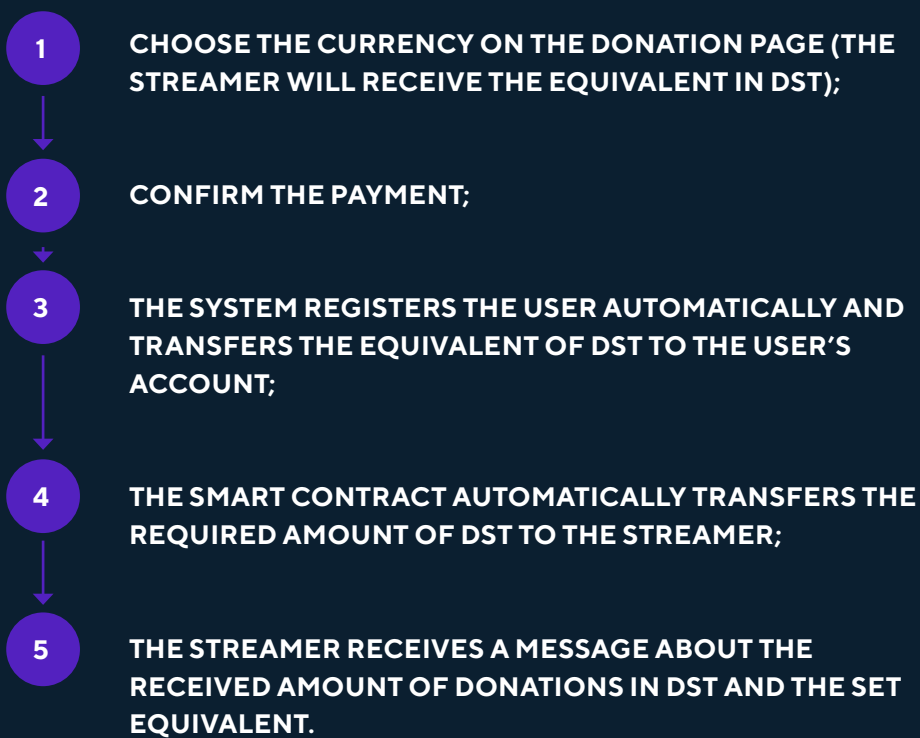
1 CHOOSE THE CURRENCY ON THE DONATION PAGE (THE STREAMER WILL RECEIVE THE EQUIVALENT IN DST);

2 CONFIRM THE PAYMENT;

3 THE SYSTEM REGISTERS THE USER AUTOMATICALLY AND TRANSFERS THE EQUIVALENT OF DST TO THE USER'S ACCOUNT;

4 THE SMART CONTRACT AUTOMATICALLY TRANSFERS THE REQUIRED AMOUNT OF DST TO THE STREAMER;

5 THE STREAMER RECEIVES A MESSAGE ABOUT THE RECEIVED AMOUNT OF DONATIONS IN DST AND THE SET EQUIVALENT.